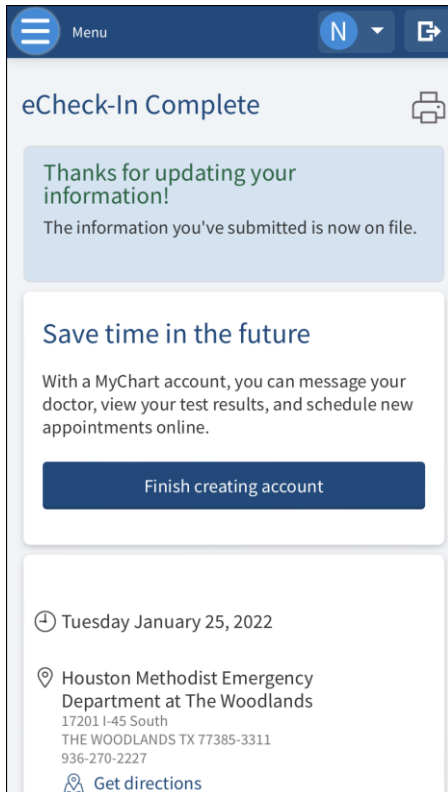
Menu

N

eCheck-In Complete

Thanks for updating your information!

The information you've submitted is now on file.

Save time in the future

With a MyChart account, you can message your doctor, view your test results, and schedule new appointments online.

Finish creating account

Tuesday January 25, 2022

Houston Methodist Emergency Department at The Woodlands
17201 I-45 South
THE WOODLANDS TX 77385-3311
936-270-2227

Get directions